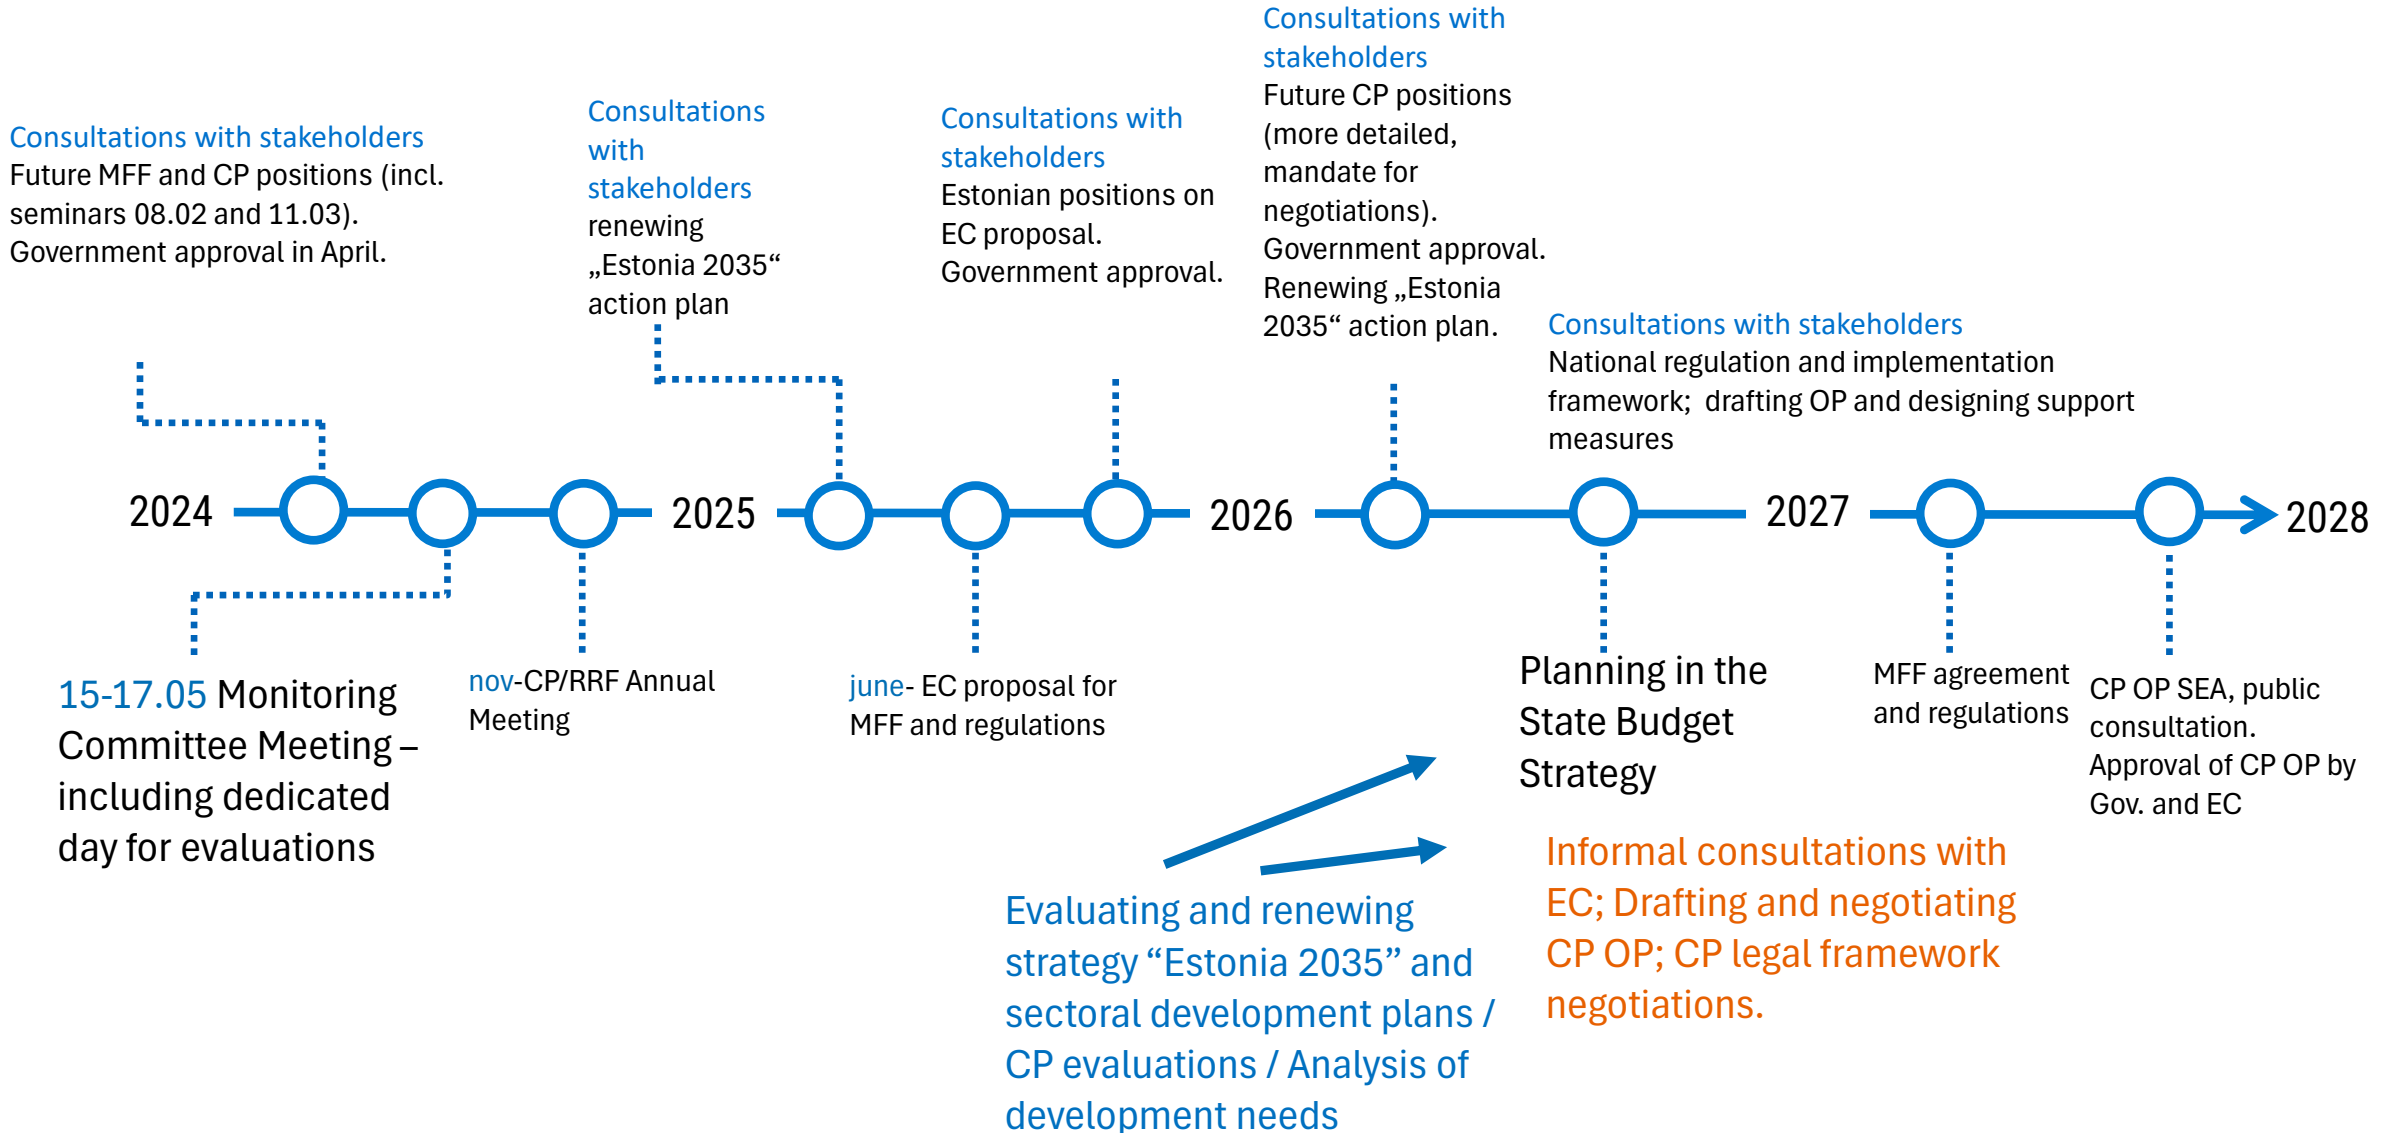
Consultations with stakeholders
Future MFF and CP positions (incl. seminars 08.02 and 11.03). Government approval in April.

Consultations with stakeholders
renewing „Estonia 2035“ action plan

Consultations with stakeholders
Estonian positions on EC proposal. Government approval.

Consultations with stakeholders
Future CP positions (more detailed, mandate for negotiations). Government approval. Renewing „Estonia 2035“ action plan.

Consultations with stakeholders
National regulation and implementation framework; drafting OP and designing support measures

2024 2025 2026 2027 2028

15-17.05 Monitoring Committee Meeting – including dedicated day for evaluations

nov-CP/RRF Annual Meeting

june- EC proposal for MFF and regulations

Planning in the State Budget Strategy

MFF agreement and regulations

CP OP SEA, public consultation. Approval of CP OP by Gov. and EC

Informal consultations with EC; Drafting and negotiating CP OP; CP legal framework negotiations.

Evaluating and renewing strategy “Estonia 2035” and sectoral development plans / CP evaluations / Analysis of development needs